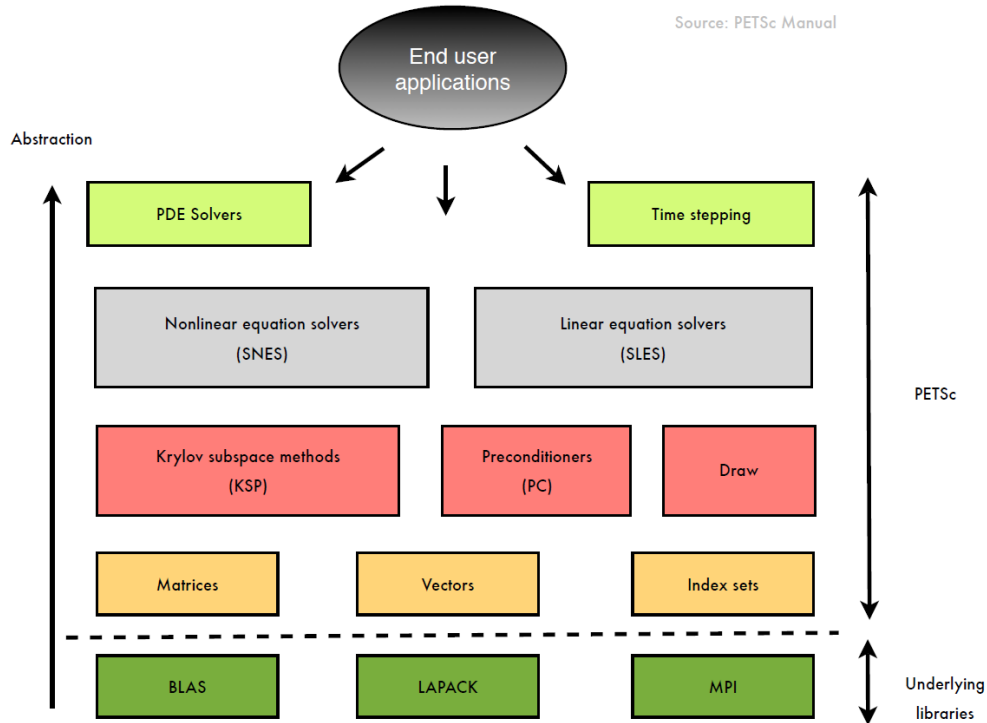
Source: PETSc Manual

End user applications

Abstraction

PDE Solvers

Time stepping

Nonlinear equation solvers (SNES)

Linear equation solvers (SLES)

PETSc

Krylov subspace methods (KSP)

Preconditioners (PC)

Draw

Matrices

Vectors

Index sets

BLAS

LAPACK

MPI

Underlying libraries